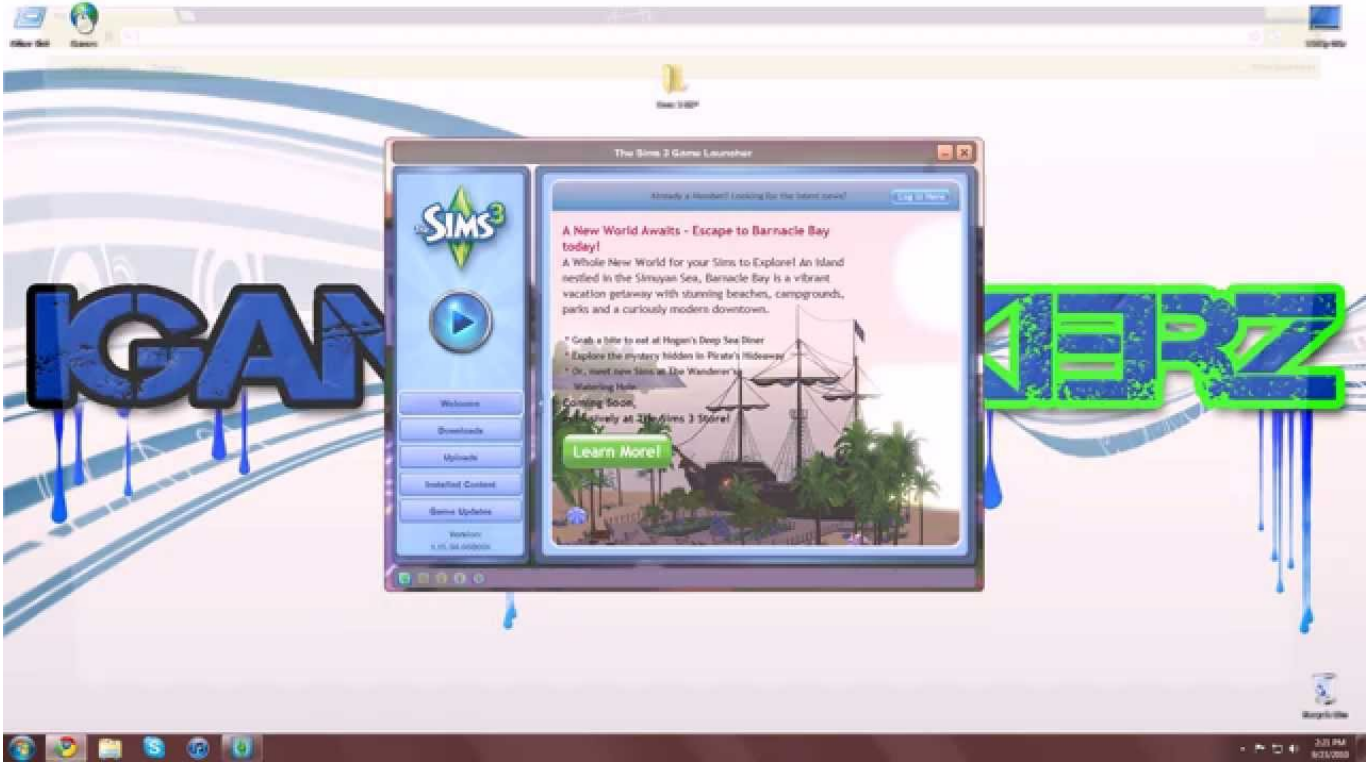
The Sims 3 Game Launcher

Already a Member? Looking for the latest news? Log in Here

The Sims 3

A New World Awaits - Escape to Barnacle Bay today!

A Whole New World for your Sims to Explore! An island nestled in the Simuyan Sea, Barnacle Bay is a vibrant vacation getaway with stunning beaches, campgrounds, parks and a curiously modern downtown.

* Grab a bite to eat at Hogan's Deep Sea Diner
* Explore the mystery hidden in Pirate's Hideaway
* Or, meet new Sims at The Wanderer's Watering Hole

Coming Soon,
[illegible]sively at The Sims 3 Store!

Learn More!

Welcome
Downloads
Uploads
Installed Content
Game Updates

Version:
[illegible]

IGAN
ERZ

Recycle Bin

2:21 PM
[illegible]